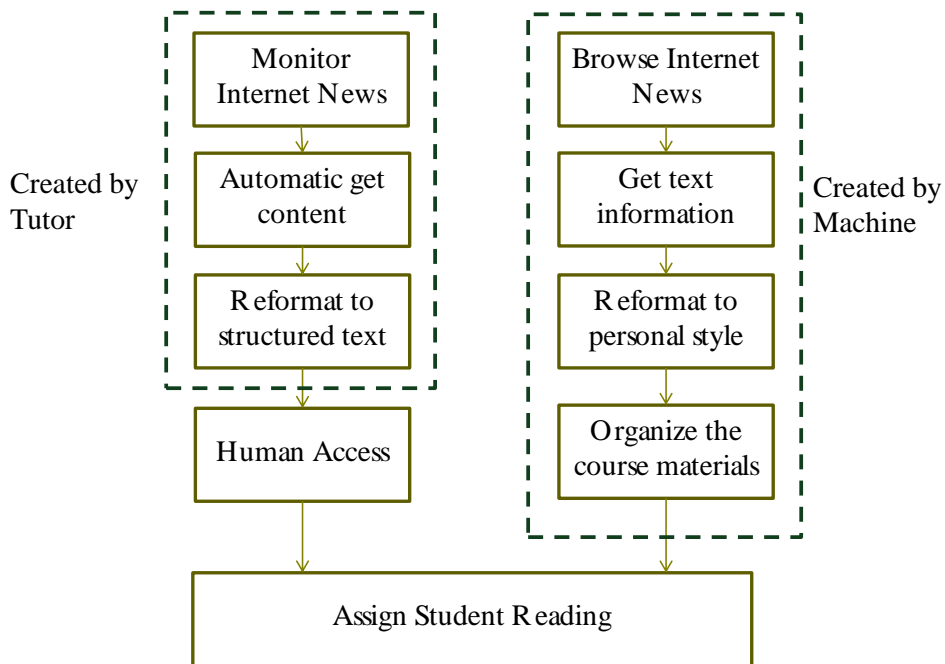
Created by Tutor

Monitor Internet News

Automatic get content

Reformat to structured text

Human Access

Browse Internet News

Get text information

Reformat to personal style

Organize the course materials

Created by Machine

Assign Student Reading